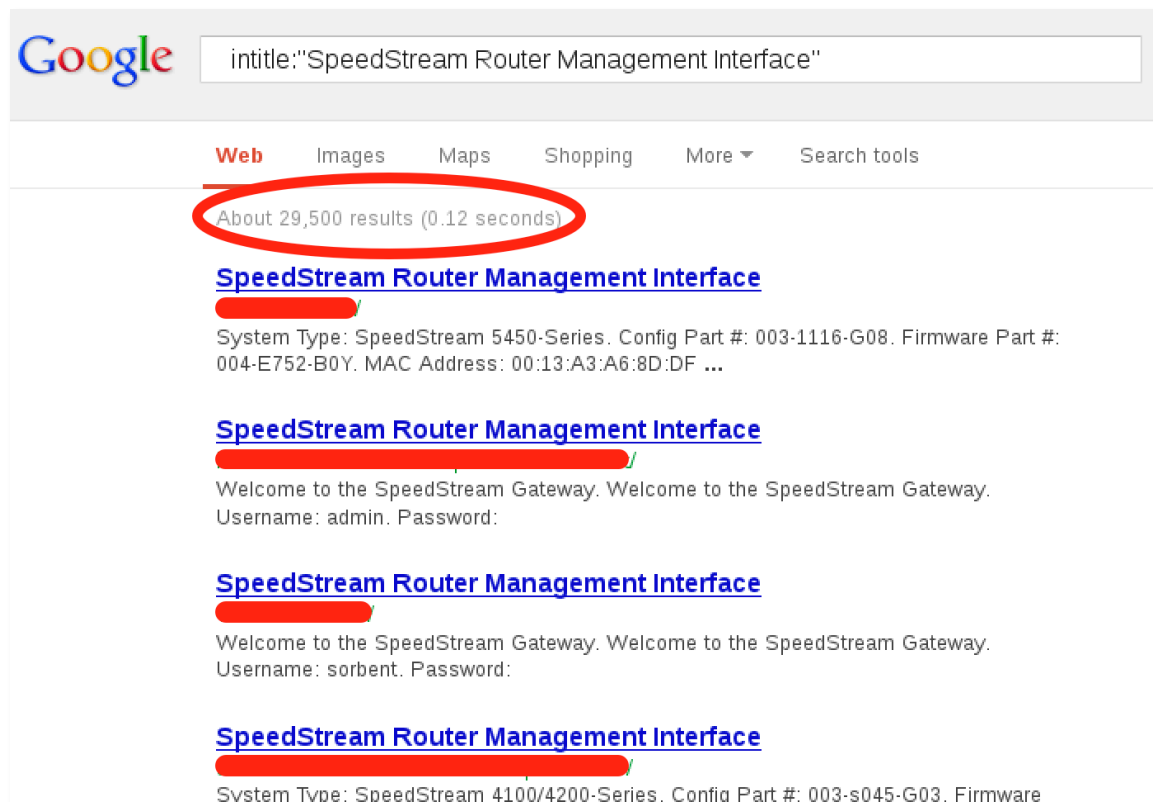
Google

intitle:"SpeedStream Router Management Interface"

Web Images Maps Shopping More Search tools

About 29,500 results (0.12 seconds)

SpeedStream Router Management Interface
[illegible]/
System Type: SpeedStream 5450-Series. Config Part #: 003-1116-G08. Firmware Part #: 004-E752-B0Y. MAC Address: 00:13:A3:A6:8D:DF ...

SpeedStream Router Management Interface
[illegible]/
Welcome to the SpeedStream Gateway. Welcome to the SpeedStream Gateway. Username: admin. Password:

SpeedStream Router Management Interface
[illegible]/
Welcome to the SpeedStream Gateway. Welcome to the SpeedStream Gateway. Username: sorbent. Password:

SpeedStream Router Management Interface
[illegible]/
System Type: SpeedStream 4100/4200-Series. Config Part #: 003-s045-G03. Firmware